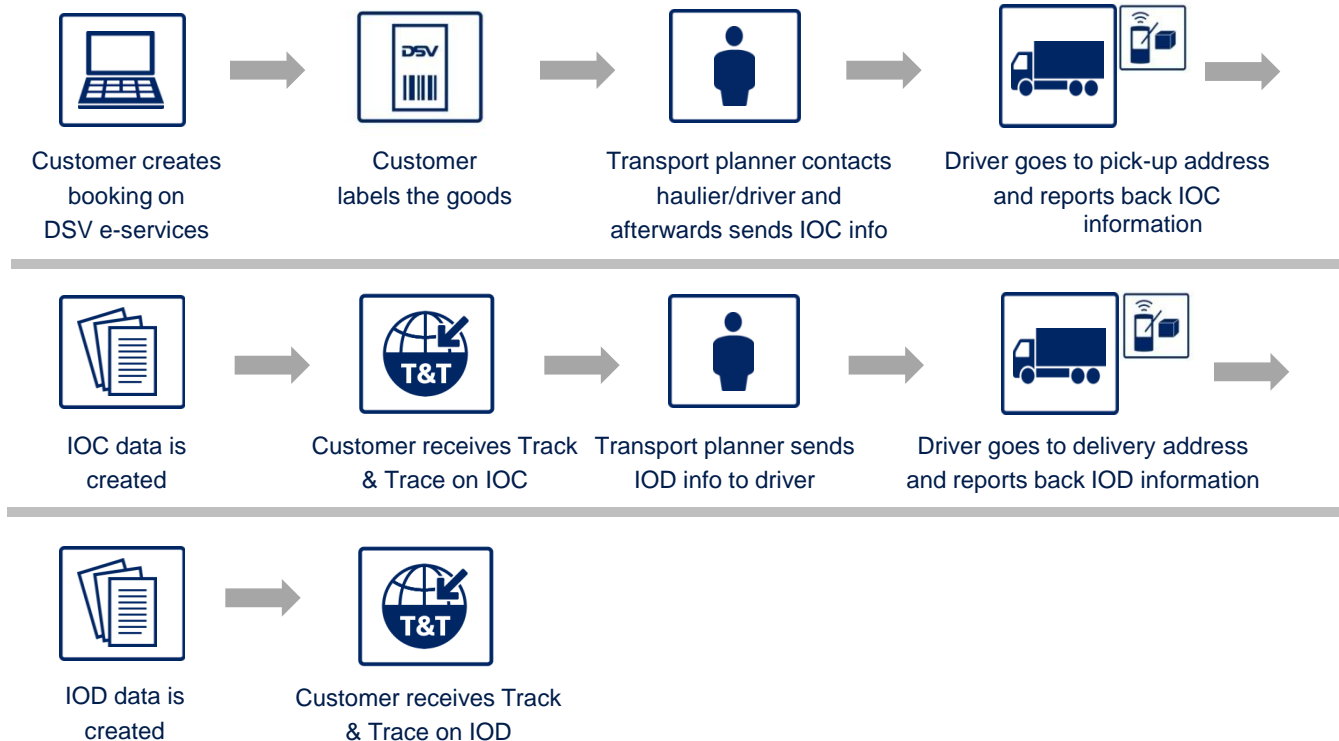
DSV

Customer creates booking on DSV e-services

Customer labels the goods

Transport planner contacts haulier/driver and afterwards sends IOC info

Driver goes to pick-up address and reports back IOC information

IOC data is created

T&T

Customer receives Track & Trace on IOC

Transport planner sends IOD info to driver

Driver goes to delivery address and reports back IOD information

IOD data is created

T&T

Customer receives Track & Trace on IOD